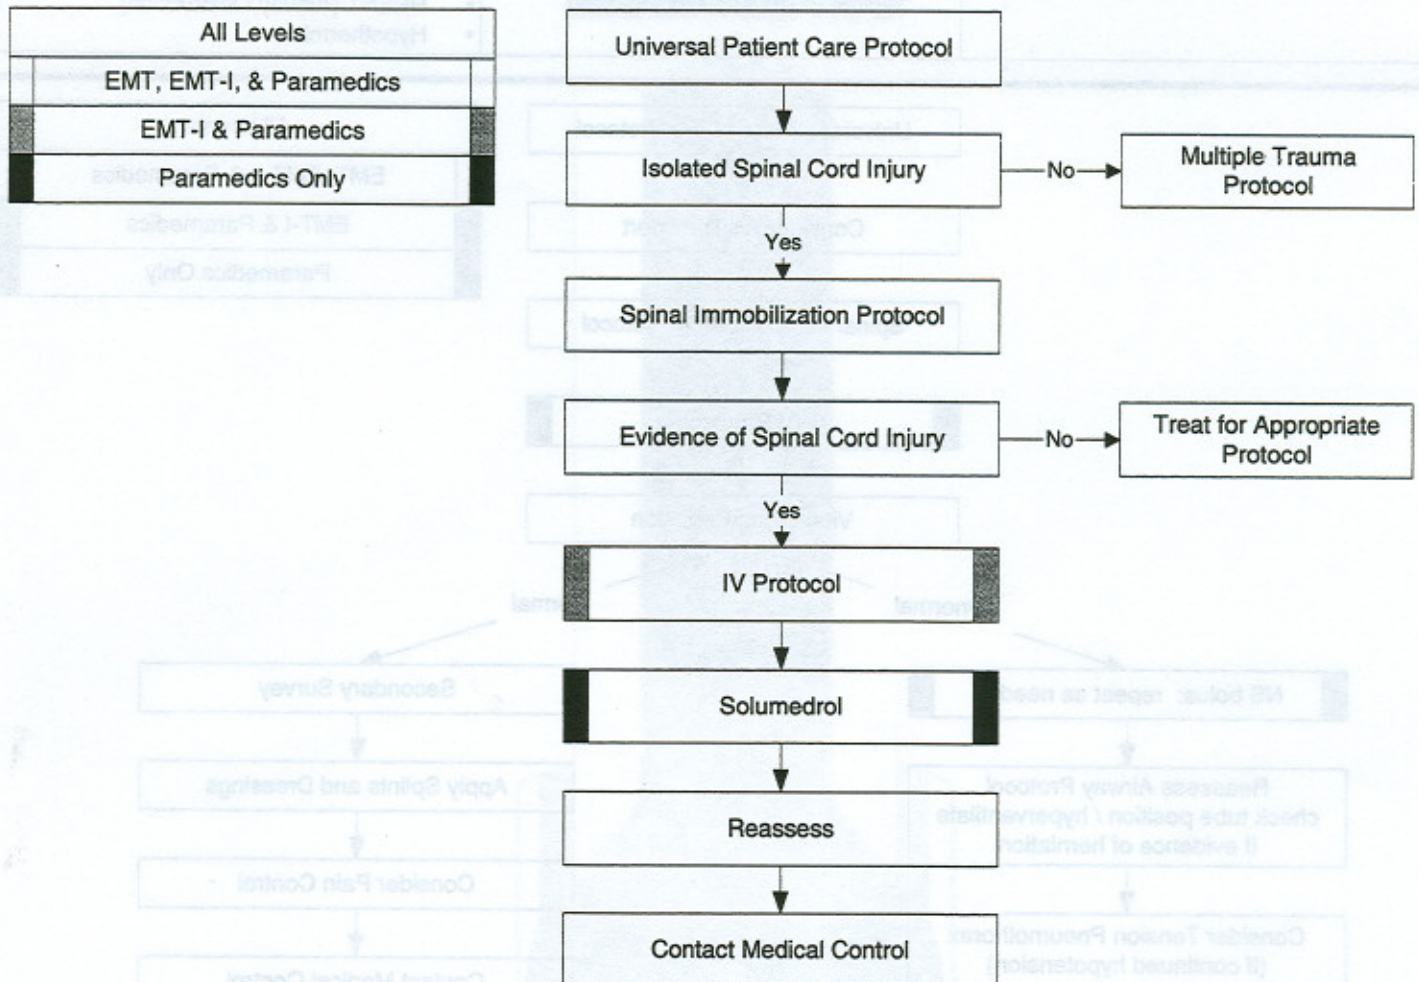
All Levels
EMT, EMT-I, & Paramedics
EMT-I & Paramedics
Paramedics Only

Universal Patient Care Protocol

Isolated Spinal Cord Injury

No

Multiple Trauma Protocol

Yes

Spinal Immobilization Protocol

Evidence of Spinal Cord Injury

No

Treat for Appropriate Protocol

Yes

IV Protocol

Solumedrol

Reassess

Contact Medical Control